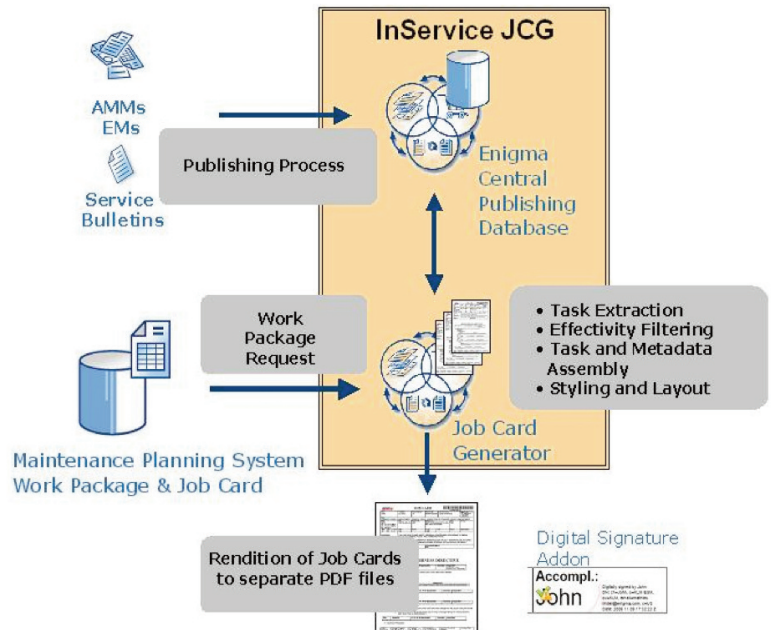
InService JCG

AMMs
EMs

Service
Bulletins

Publishing Process

Enigma
Central
Publishing
Database

Work
Package
Request

• Task Extraction
• Effectivity Filtering
• Task and Metadata Assembly
• Styling and Layout

Maintenance Planning System
Work Package & Job Card

Job Card
Generator

Rendition of Job Cards
to separate PDF files

Digital Signature
Addon

Accompl.:
John

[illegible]